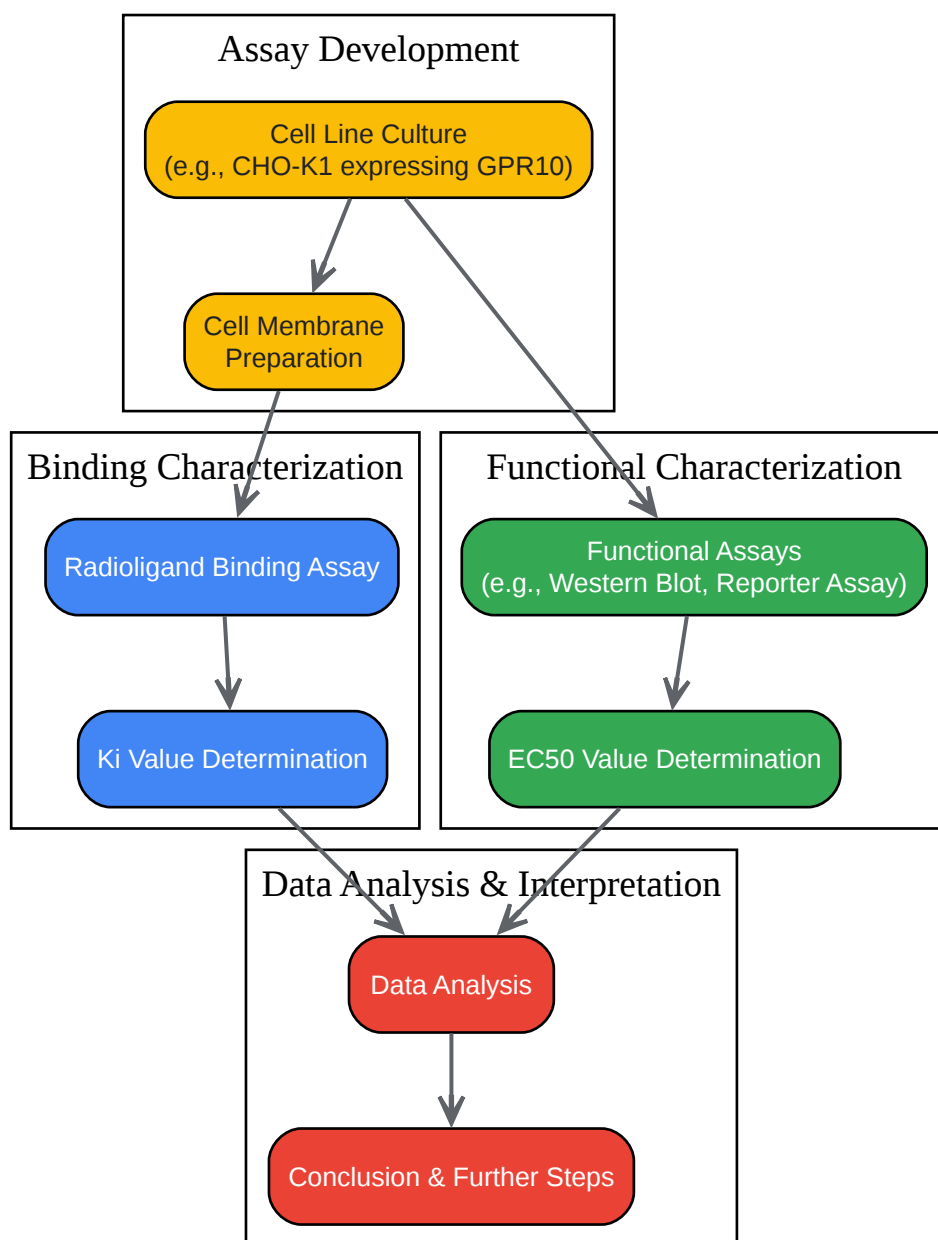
Assay Development

Cell Line Culture
(e.g., CHO-K1 expressing GPR10)

Cell Membrane Preparation

Binding Characterization

Radioligand Binding Assay

Ki Value Determination

Functional Characterization

Functional Assays
(e.g., Western Blot, Reporter Assay)

EC50 Value Determination

Data Analysis & Interpretation

Data Analysis

Conclusion & Further Steps